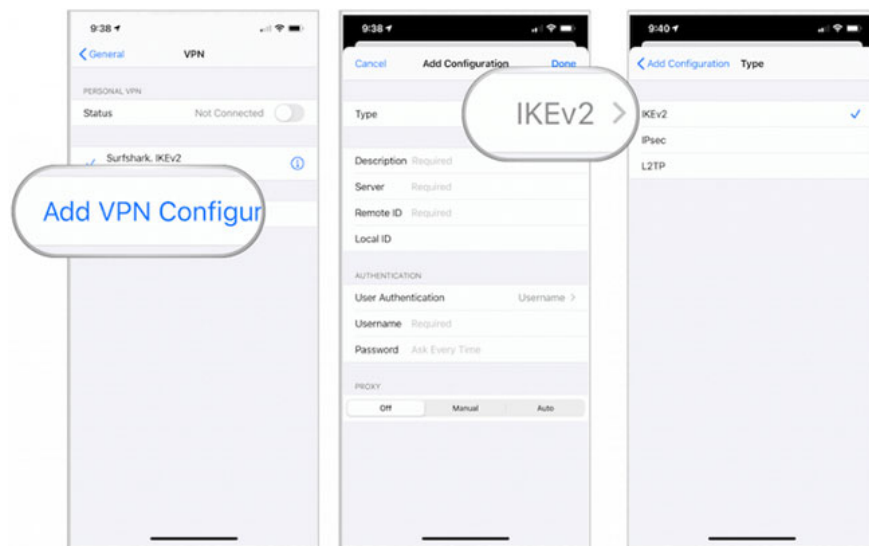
9:38

General

VPN

PERSONAL VPN

Status

Not Connected

Surfshark, IKEv2

Add VPN Configur

9:38

Cancel

Add Configuration

Done

Type

IKEv2

Description Required

Server Required

Remote ID Required

Local ID

AUTHENTICATION

User Authentication

Username

Username Required

Password Ask Every Time

PROXY

Off

Manual

Auto

9:40

Add Configuration

Type

IKEv2

IPsec

L2TP